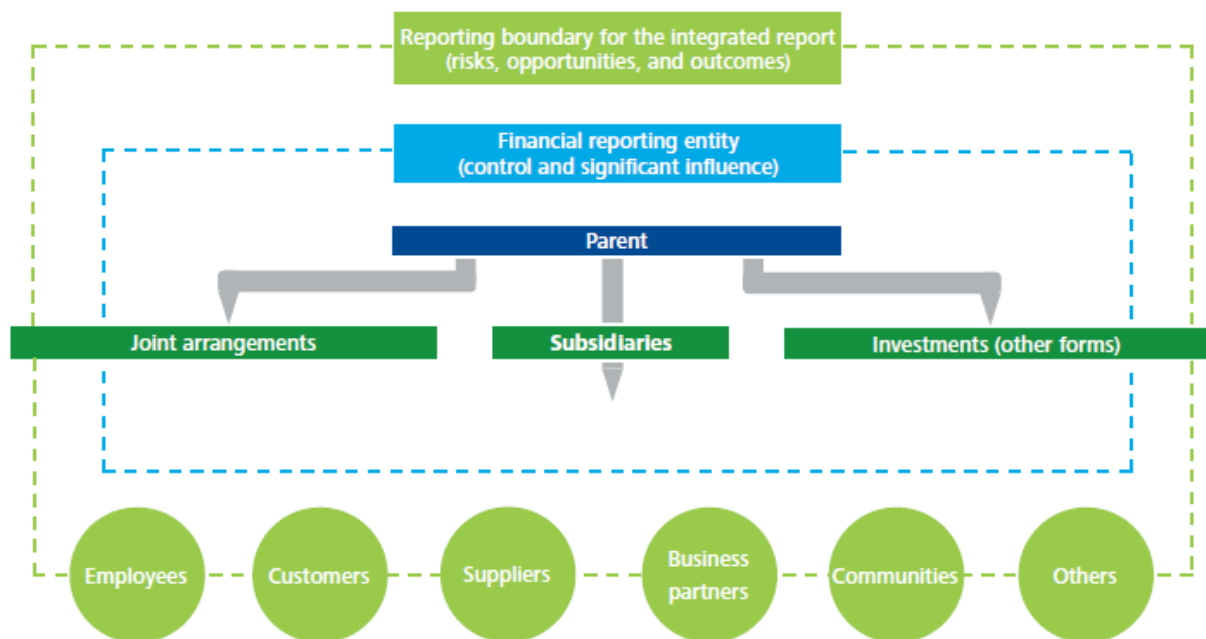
Reporting boundary for the integrated report
(risks, opportunities, and outcomes)

Financial reporting entity
(control and significant influence)

Parent

Joint arrangements

Subsidiaries

Investments (other forms)

Employees

Customers

Suppliers

Business partners

Communities

Others